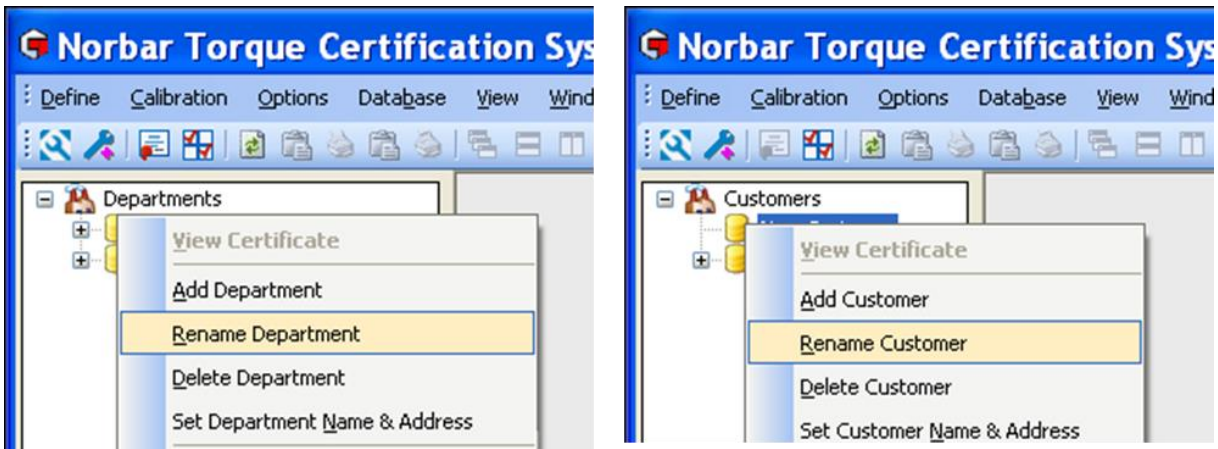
Norbar Torque Certification Sys

Define Calibration Options Database View Wind

Departments

View Certificate

Add Department

Rename Department

Delete Department

Set Department Name & Address

Norbar Torque Certification Sys

Define Calibration Options Database View Wind

Customers

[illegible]

View Certificate

Add Customer

Rename Customer

Delete Customer

Set Customer Name & Address